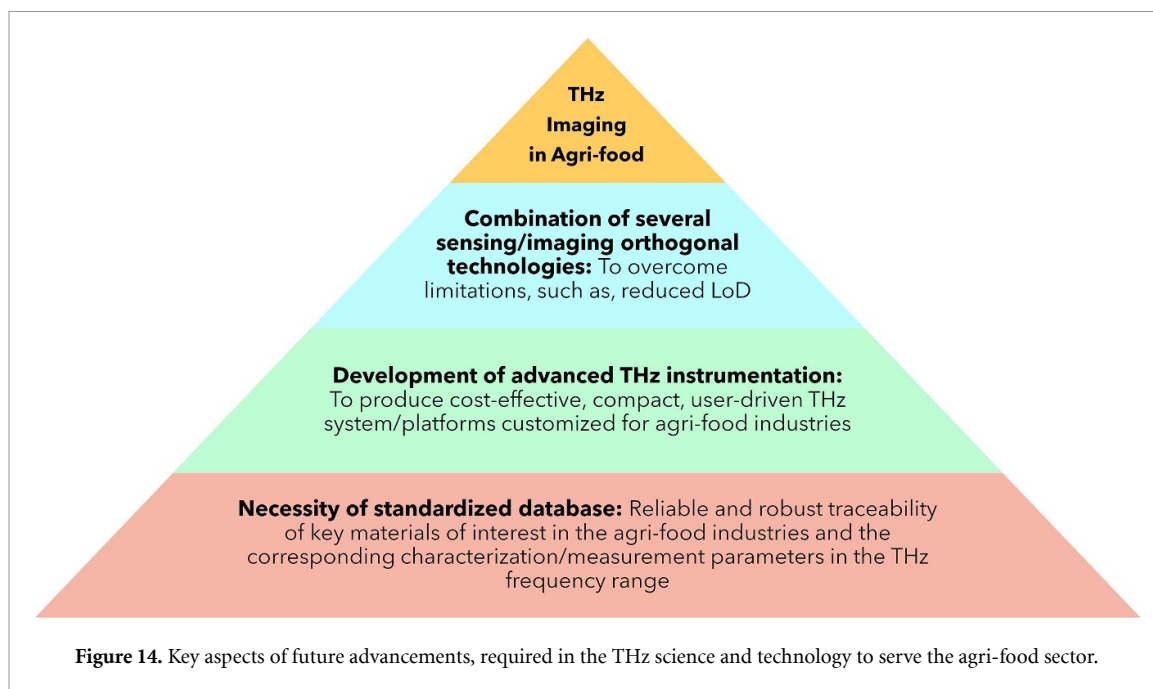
THz Imaging in Agri-food

Combination of several sensing/imaging orthogonal technologies: To overcome limitations, such as, reduced LoD

Development of advanced THz instrumentation: To produce cost-effective, compact, user-driven THz system/platforms customized for agri-food industries

Necessity of standardized database: Reliable and robust traceability of key materials of interest in the agri-food industries and the corresponding characterization/measurement parameters in the THz frequency range

Figure 14. Key aspects of future advancements, required in the THz science and technology to serve the agri-food sector.